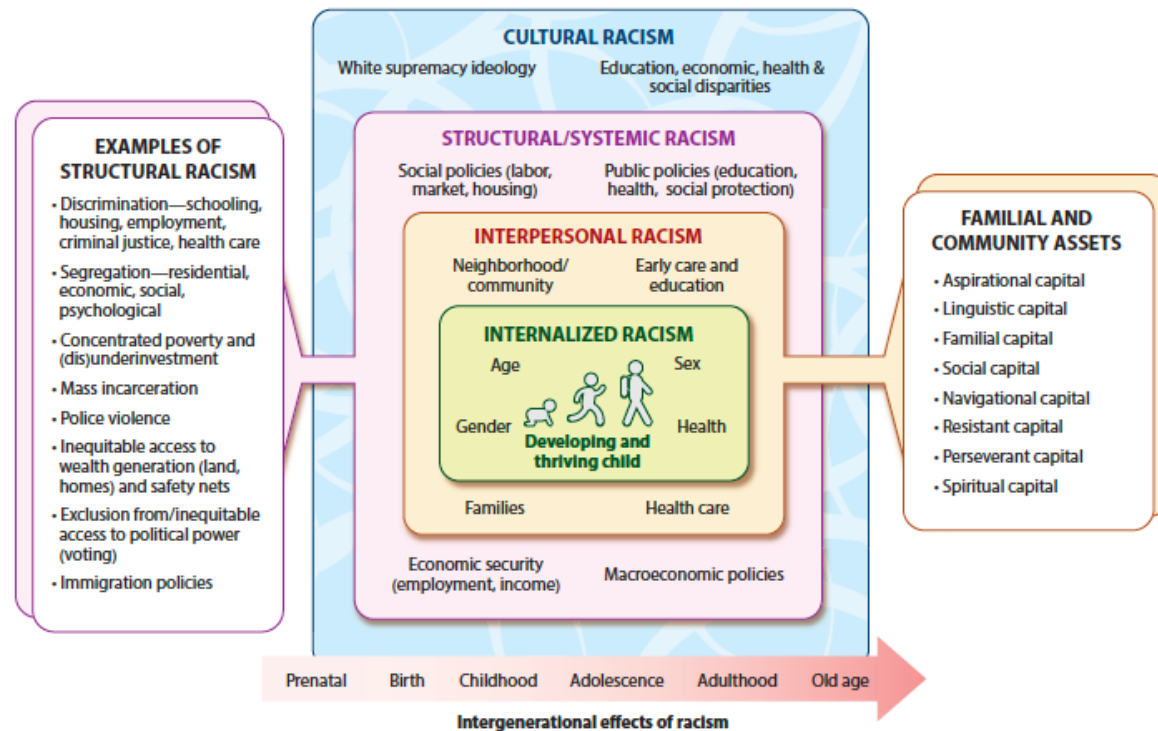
EXAMPLES OF STRUCTURAL RACISM

• Discrimination—schooling, housing, employment, criminal justice, health care
• Segregation—residential, economic, social, psychological
• Concentrated poverty and (dis)underinvestment
• Mass incarceration
• Police violence
• Inequitable access to wealth generation (land, homes) and safety nets
• Exclusion from/inequitable access to political power (voting)
• Immigration policies

CULTURAL RACISM

White supremacy ideology

Education, economic, health & social disparities

STRUCTURAL/SYSTEMIC RACISM

Social policies (labor, market, housing)

Public policies (education, health, social protection)

INTERPERSONAL RACISM

Neighborhood/ community

Early care and education

INTERNALIZED RACISM

Age

Sex

Gender

Health

Developing and thriving child

Families

Health care

Economic security (employment, income)

Macroeconomic policies

FAMILIAL AND COMMUNITY ASSETS

• Aspirational capital
• Linguistic capital
• Familial capital
• Social capital
• Navigational capital
• Resistant capital
• Perseverant capital
• Spiritual capital

Prenatal Birth Childhood Adolescence Adulthood Old age

Intergenerational effects of racism